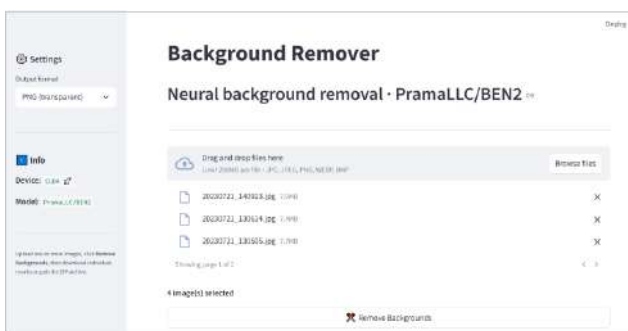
Deploy

Settings

Output format

PNG (transparent)

Info

Device: cuda

Model: PramaLLC/BEN2

Upload one or more images, click Remove Backgrounds, then download individual results or grab the ZIP with all.

Background Remover

Neural background removal · PramaLLC/BEN2

Drag and drop files here

Limit 200MB per file • JPG, JPEG, PNG, WEBP, BMP

Browse files

20230721_140313.jpg 3.9MB

20230721_130524.jpg 3.9MB

20230721_130505.jpg 3.9MB

Showing page 1 of 2

4 image(s) selected

Remove Backgrounds